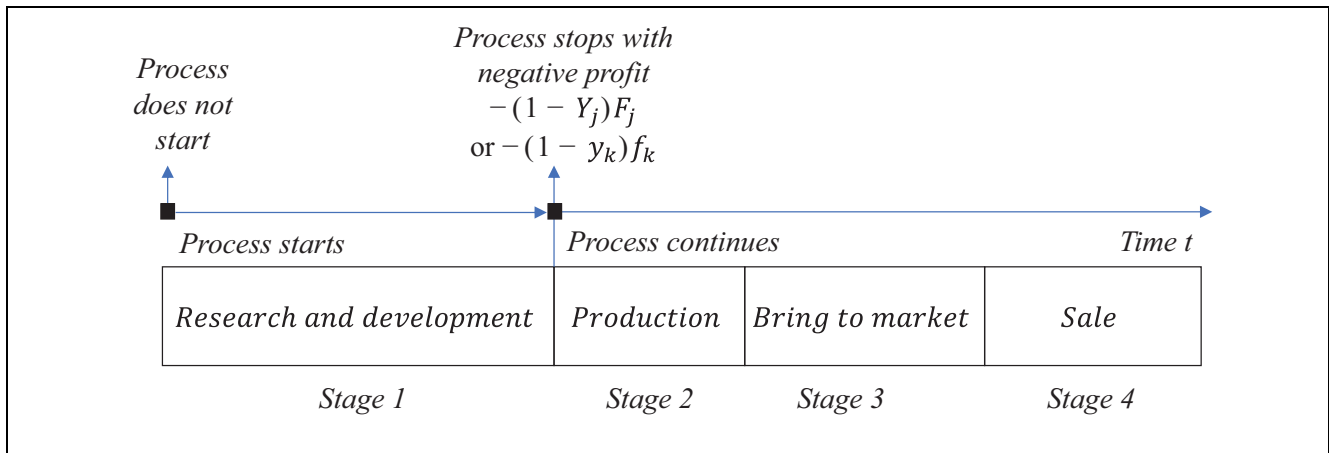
Process does not start

Process stops with negative profit $-(1-Y_j)F_j$ or $-(1-y_k)f_k$

Process starts

Process continues

Time t

| Research and development | Production | Bring to market | Sale |
|---|---|---|---|

Stage 1

Stage 2

Stage 3

Stage 4